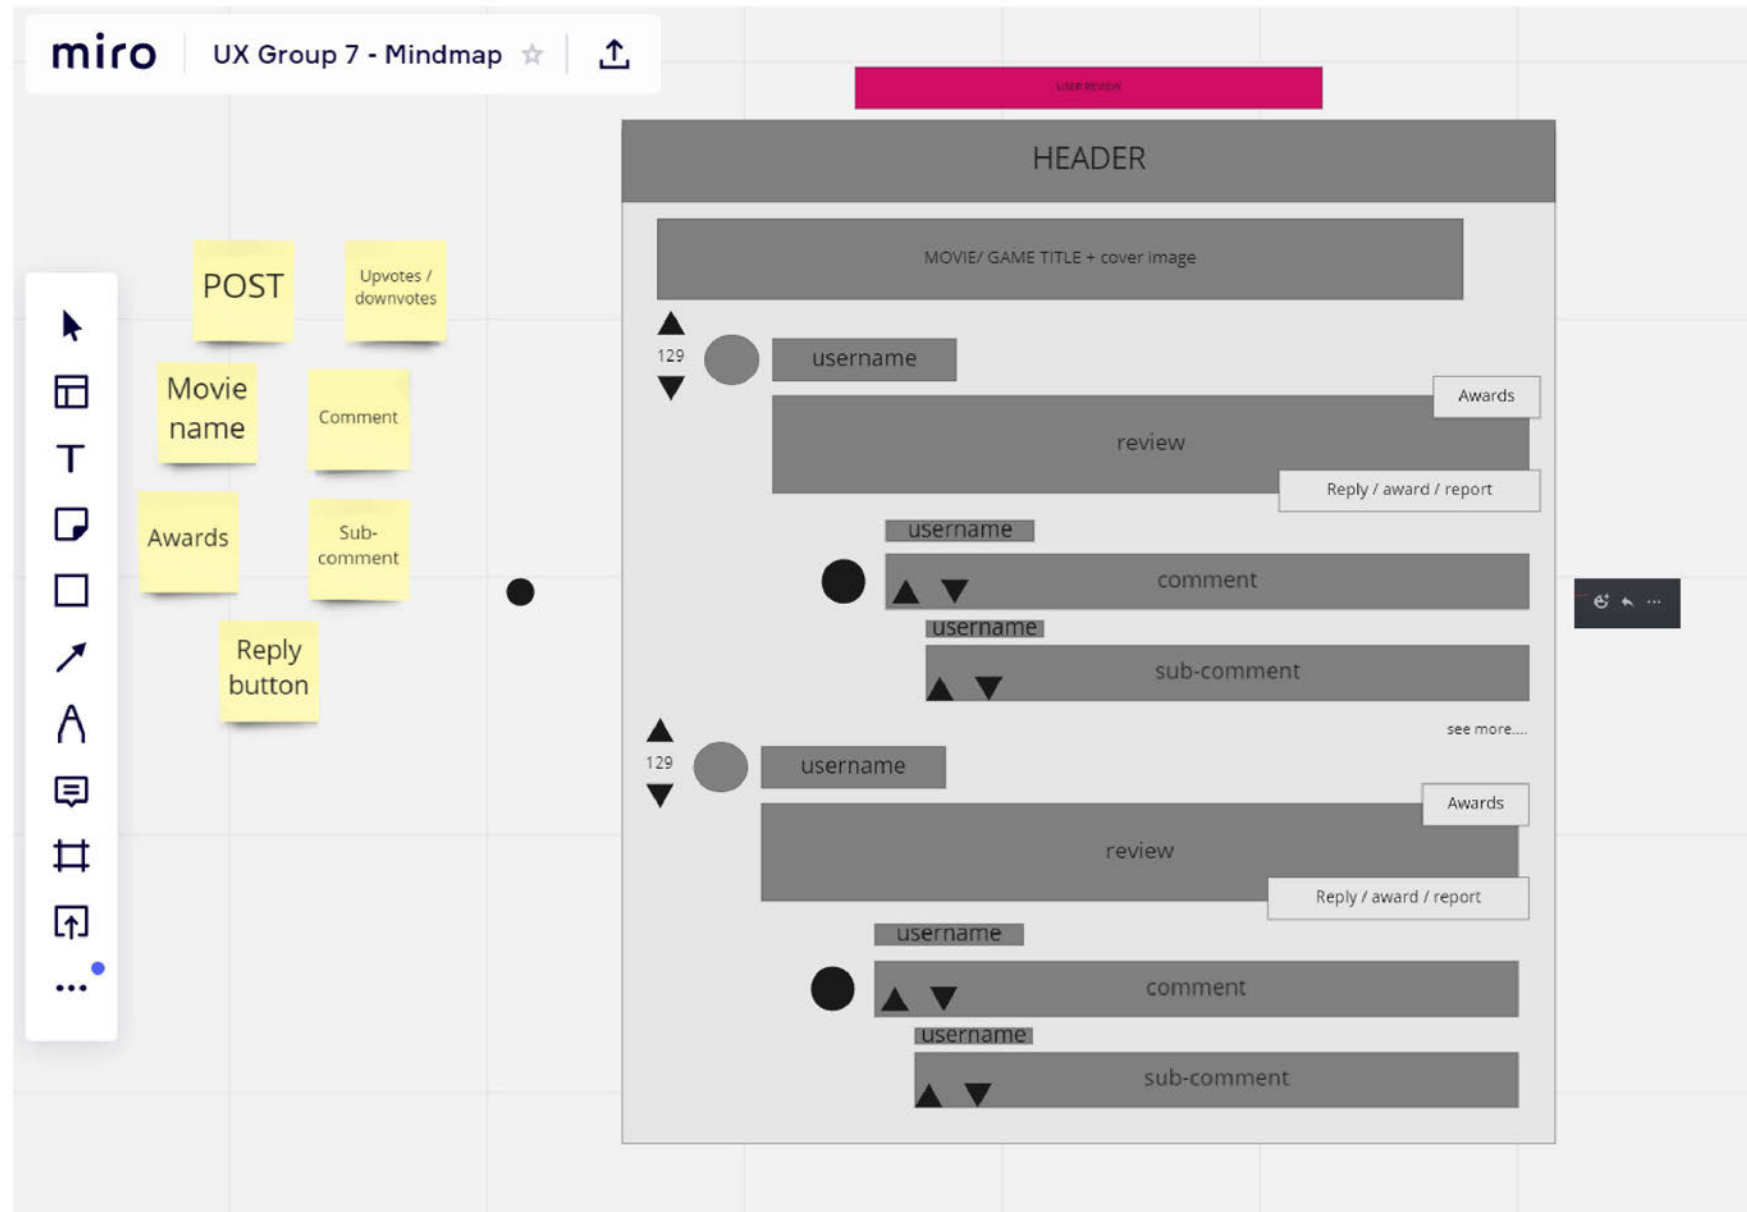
miro UX Group 7 - Mindmap

USER REVIEW

HEADER

MOVIE/ GAME TITLE + cover image

POST

Upvotes / downvotes

Movie name

Comment

Awards

Sub-comment

Reply button

129

username

Awards

review

Reply / award / report

username

comment

username

sub-comment

see more....

129

username

Awards

review

Reply / award / report

username

comment

username

sub-comment